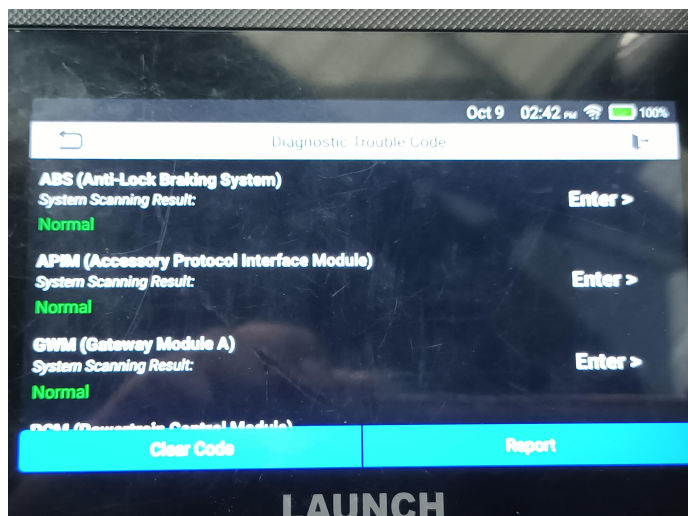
Oct 9 02:42 PM 100%

Diagnostic Trouble Code

ABS (Anti-Lock Braking System)
System Scanning Result:
Normal
Enter >

APIM (Accessory Protocol Interface Module)
System Scanning Result:
Normal
Enter >

GWM (Gateway Module A)
System Scanning Result:
Normal
Enter >

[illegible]

Clear Code
Report

LAUNCH